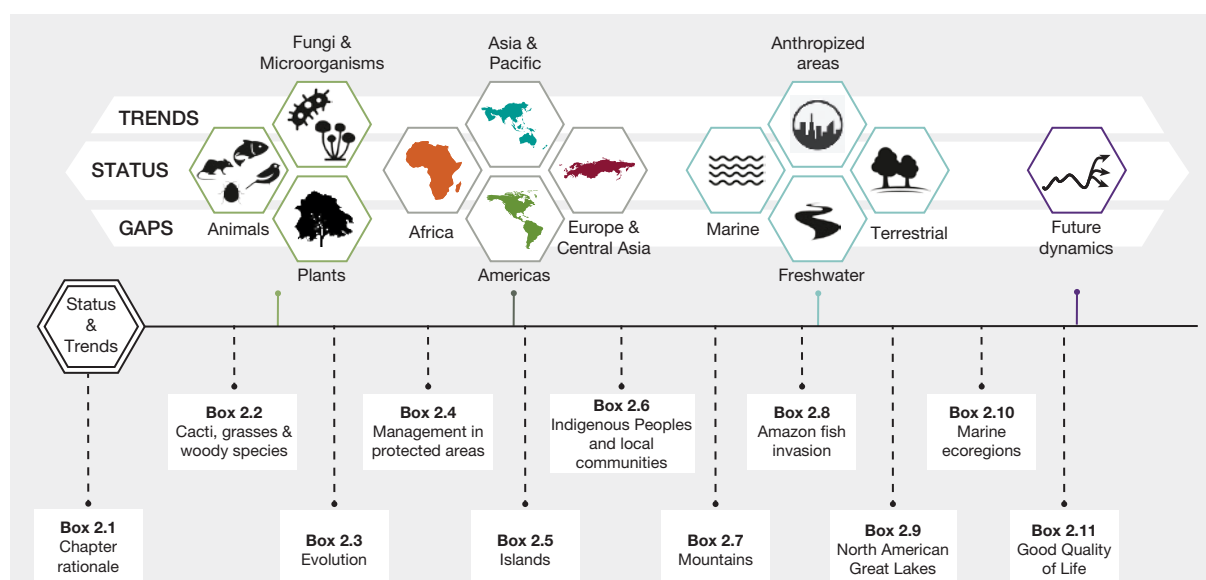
TRENDS
STATUS
GAPS

Fungi & Microorganisms
Animals
Plants

Asia & Pacific
Africa
Americas
Europe & Central Asia

Anthropized areas
Marine
Freshwater
Terrestrial

Future dynamics

Status & Trends

Box 2.1
Chapter rationale

Box 2.2
Cacti, grasses & woody species

Box 2.3
Evolution

Box 2.4
Management in protected areas

Box 2.5
Islands

Box 2.6
Indigenous Peoples and local communities

Box 2.7
Mountains

Box 2.8
Amazon fish invasion

Box 2.9
North American Great Lakes

Box 2.10
Marine ecoregions

Box 2.11
Good Quality of Life